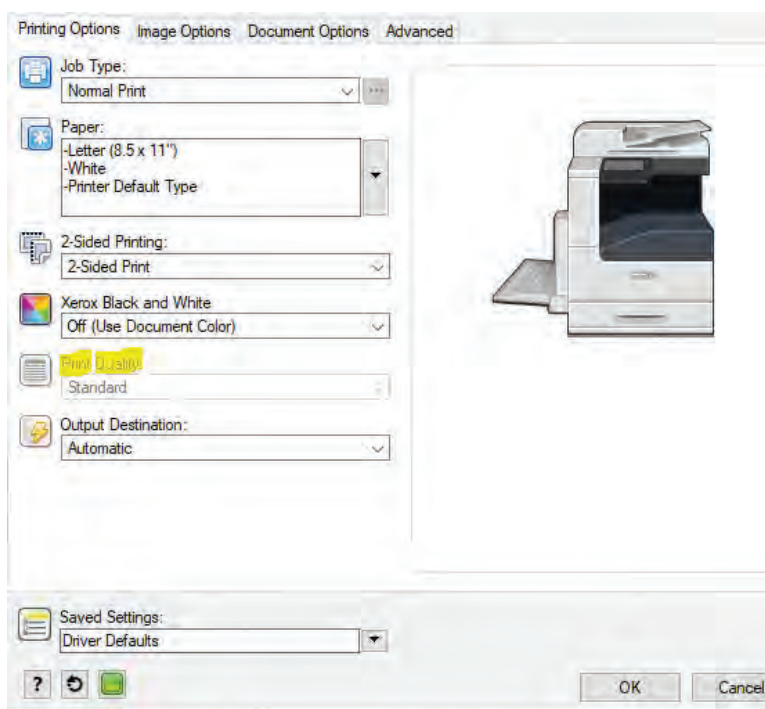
Printing Options Image Options Document Options Advanced

Job Type:
Normal Print

Paper:
-Letter (8.5 x 11")
-White
-Printer Default Type

2-Sided Printing:
2-Sided Print

Xerox Black and White
Off (Use Document Color)

Print Quality
Standard

Output Destination:
Automatic

Saved Settings:
Driver Defaults

?

OK Cancel